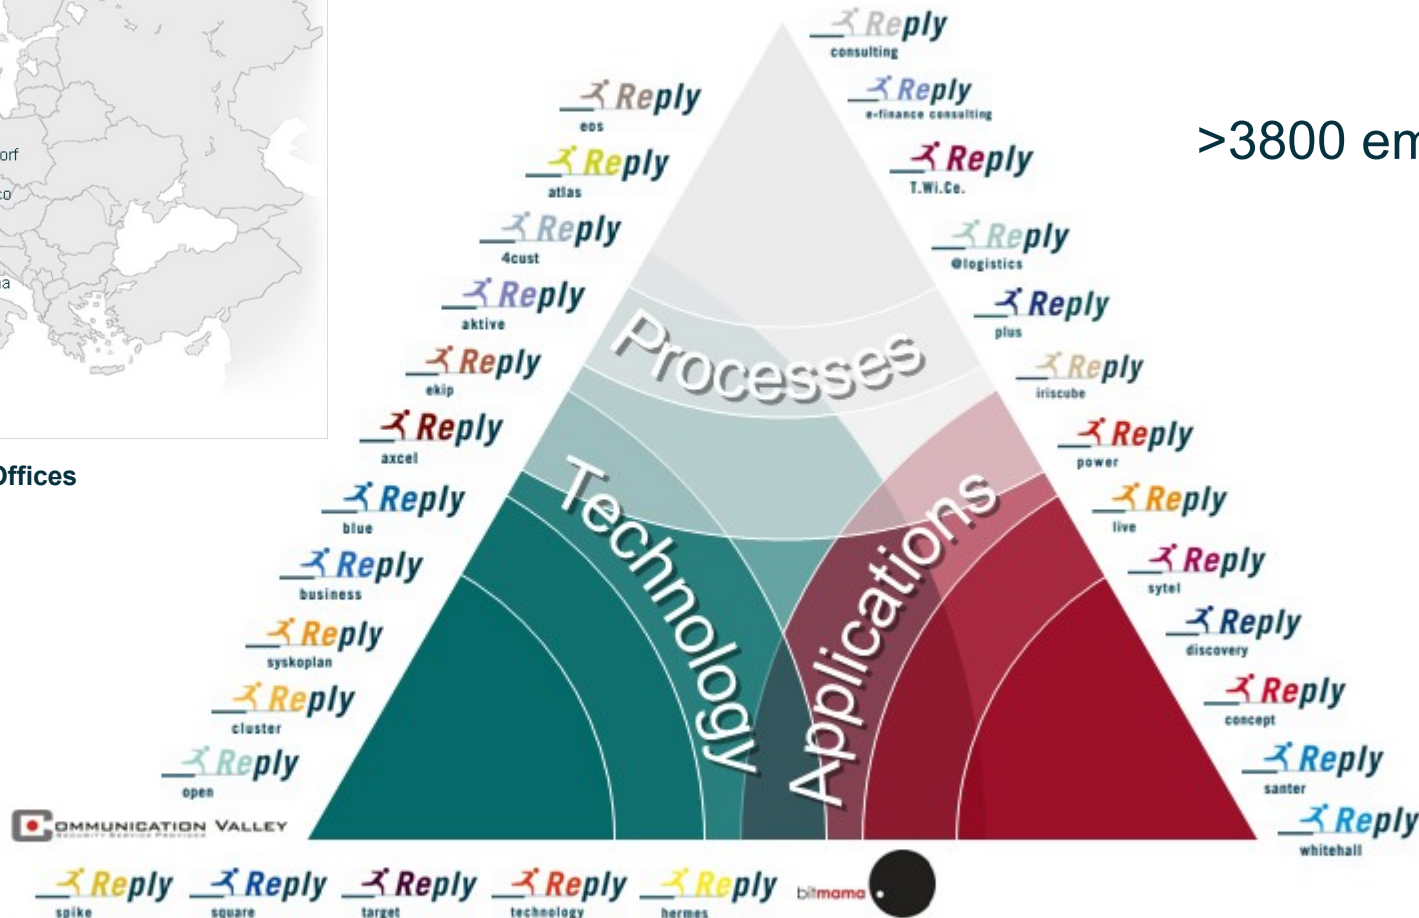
orf

co

a

Offices

>3800 em

Reply consulting

Reply e-finance consulting

Reply T.Wi.Ce.

Reply @logistics

Reply plus

Reply iriscube

Reply power

Reply live

Reply sytel

Reply discovery

Reply concept

Reply santer

Reply whitehall

Reply eos

Reply atlas

Reply 4cust

Reply aktive

Reply ekip

Reply axcel

Reply blue

Reply business

Reply syskoplan

Reply cluster

Reply open

Processes

Technology

Applications

COMMUNICATION VALLEY SECURITY SERVICE PROVIDER

Reply spike

Reply square

Reply target

Reply technology

Reply hermes

bitmama